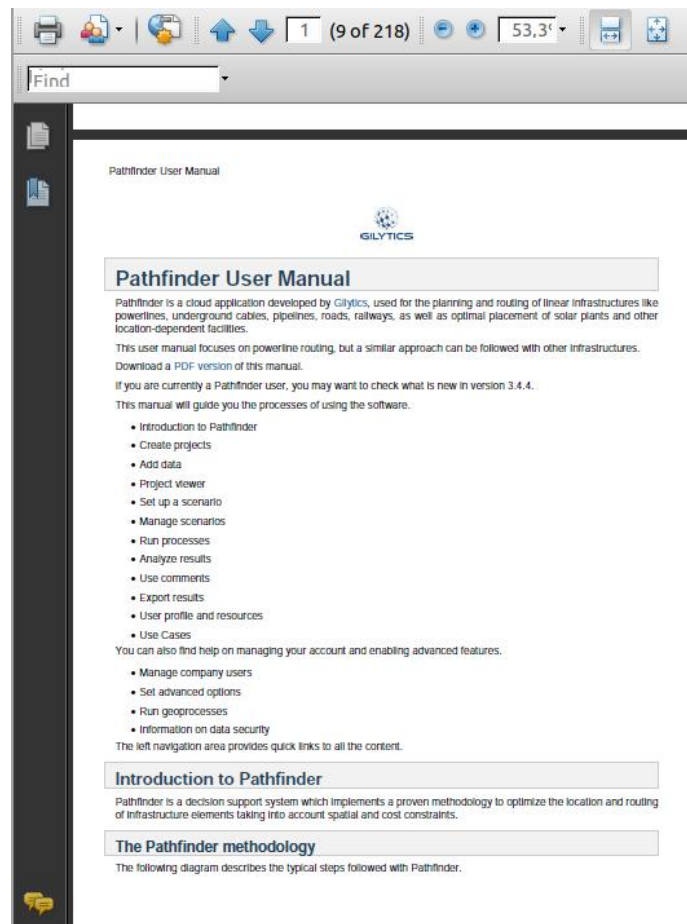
1 (9 of 218) 53,3

Find

Pathfinder User Manual

GILYTICS

Pathfinder User Manual

Pathfinder is a cloud application developed by Gilytics, used for the planning and routing of linear infrastructures like powerlines, underground cables, pipelines, roads, railways, as well as optimal placement of solar plants and other location-dependent facilities.

This user manual focuses on powerline routing, but a similar approach can be followed with other infrastructures.

Download a PDF version of this manual.

If you are currently a Pathfinder user, you may want to check what is new in version 3.4.4.

This manual will guide you the processes of using the software.

- Introduction to Pathfinder
- Create projects
- Add data
- Project viewer
- Set up a scenario
- Manage scenarios
- Run processes
- Analyze results
- Use comments
- Export results
- User profile and resources
- Use Cases

You can also find help on managing your account and enabling advanced features.

- Manage company users
- Set advanced options
- Run geoprocesses
- Information on data security

The left navigation area provides quick links to all the content.

Introduction to Pathfinder

Pathfinder is a decision support system which implements a proven methodology to optimize the location and routing of infrastructure elements taking into account spatial and cost constraints.

The Pathfinder methodology

The following diagram describes the typical steps followed with Pathfinder.